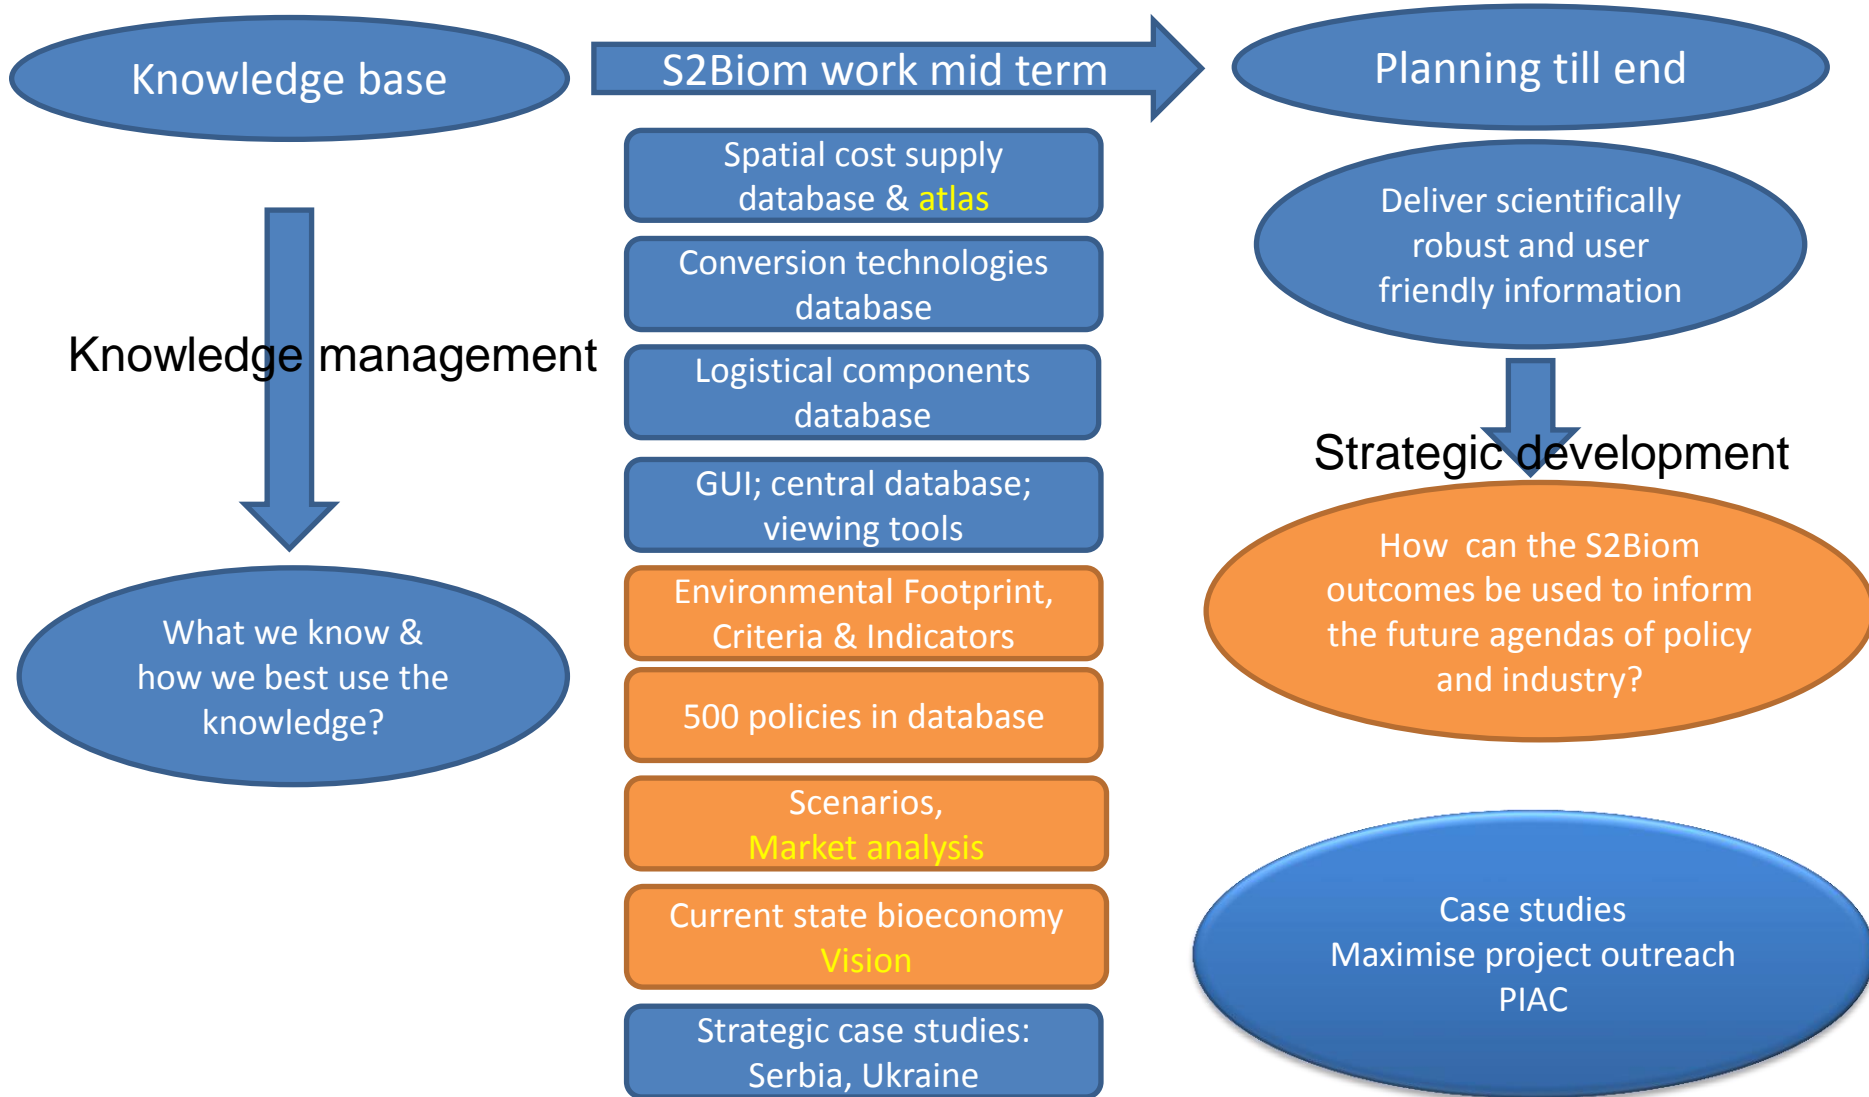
Knowledge base

S2Biom work mid term

Planning till end

Spatial cost supply database & atlas

Conversion technologies database

Logistical components database

GUI; central database; viewing tools

Environmental Footprint, Criteria & Indicators

500 policies in database

Scenarios, Market analysis

Current state bioeconomy Vision

Strategic case studies: Serbia, Ukraine

Knowledge management

What we know & how we best use the knowledge?

Deliver scientifically robust and user friendly information

Strategic development

How can the S2Biom outcomes be used to inform the future agendas of policy and industry?

Case studies
Maximise project outreach
PIAC